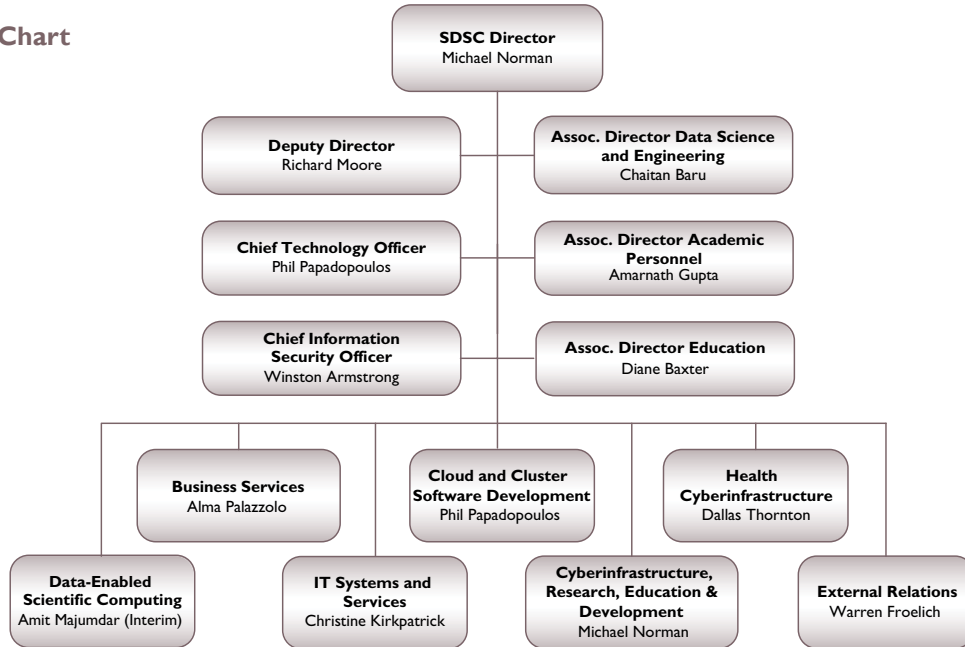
Chart

SDSC Director
Michael Norman

Deputy Director
Richard Moore

Assoc. Director Data Science and Engineering
Chaitan Baru

Chief Technology Officer
Phil Papadopoulos

Assoc. Director Academic Personnel
Amarnath Gupta

Chief Information Security Officer
Winston Armstrong

Assoc. Director Education
Diane Baxter

Business Services
Alma Palazzolo

Cloud and Cluster Software Development
Phil Papadopoulos

Health Cyberinfrastructure
Dallas Thornton

Data-Enabled Scientific Computing
Amit Majumdar (Interim)

IT Systems and Services
Christine Kirkpatrick

Cyberinfrastructure, Research, Education & Development
Michael Norman

External Relations
Warren Froelich